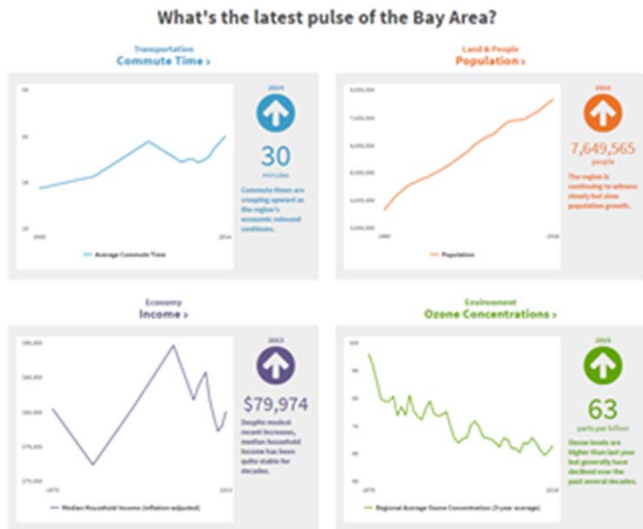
What's the latest pulse of the Bay Area?

Transportation
Commute Time ›

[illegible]
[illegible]
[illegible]
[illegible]
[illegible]
2014
Average Commute Time

2014
30
minutes
Commute times are creeping upward as the region's economic rebound continues.

Land & People
Population ›

8,000,000
7,000,000
6,000,000
5,000,000
4,000,000
3,000,000
1960
2014
Population

2014
7,649,565
people
The region is continuing to witness steady but slow population growth.

Economy
Income ›

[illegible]
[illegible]
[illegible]
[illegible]
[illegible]
1970
2013
Median Household Income (inflation-adjusted)

2013
$79,974
Despite modest recent increases, median household income has been quite stable for decades.

Environment
Ozone Concentrations ›

100
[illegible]
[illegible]
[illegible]
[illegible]
1970
2014
Regional Average Ozone Concentration (3-year average)

2015
63
parts per billion
Ozone levels are higher than last year but generally have declined over the past several decades.